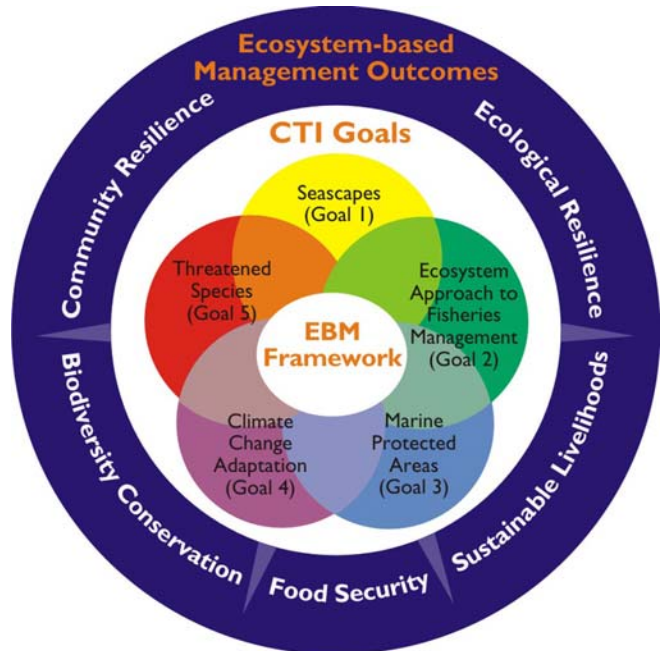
Ecosystem-based Management Outcomes

Community Resilience

Ecological Resilience

CTI Goals

Seascapes (Goal 1)

Threatened Species (Goal 5)

Ecosystem Approach to Fisheries Management (Goal 2)

EBM Framework

Climate Change Adaptation (Goal 4)

Marine Protected Areas (Goal 3)

Biodiversity Conservation

Sustainable Livelihoods

Food Security